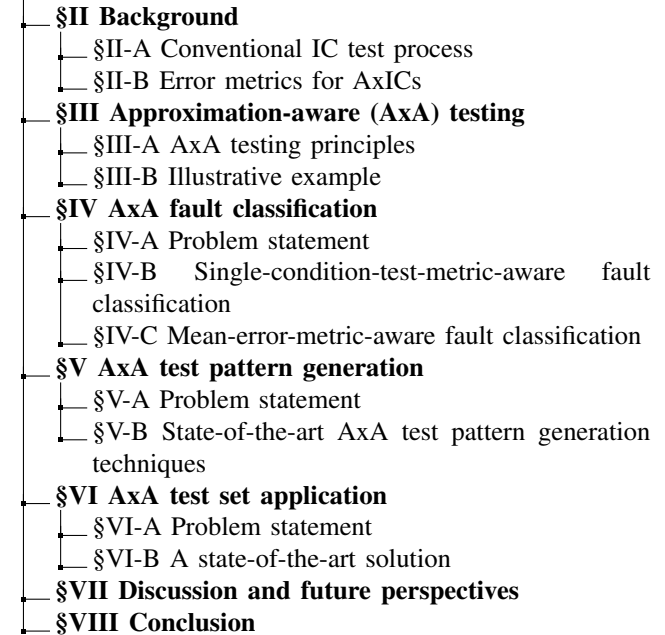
§II Background
§II-A Conventional IC test process
§II-B Error metrics for AxICs
§III Approximation-aware (AxA) testing
§III-A AxA testing principles
§III-B Illustrative example
§IV AxA fault classification
§IV-A Problem statement
§IV-B Single-condition-test-metric-aware fault classification
§IV-C Mean-error-metric-aware fault classification
§V AxA test pattern generation
§V-A Problem statement
§V-B State-of-the-art AxA test pattern generation techniques
§VI AxA test set application
§VI-A Problem statement
§VI-B A state-of-the-art solution
§VII Discussion and future perspectives
§VIII Conclusion